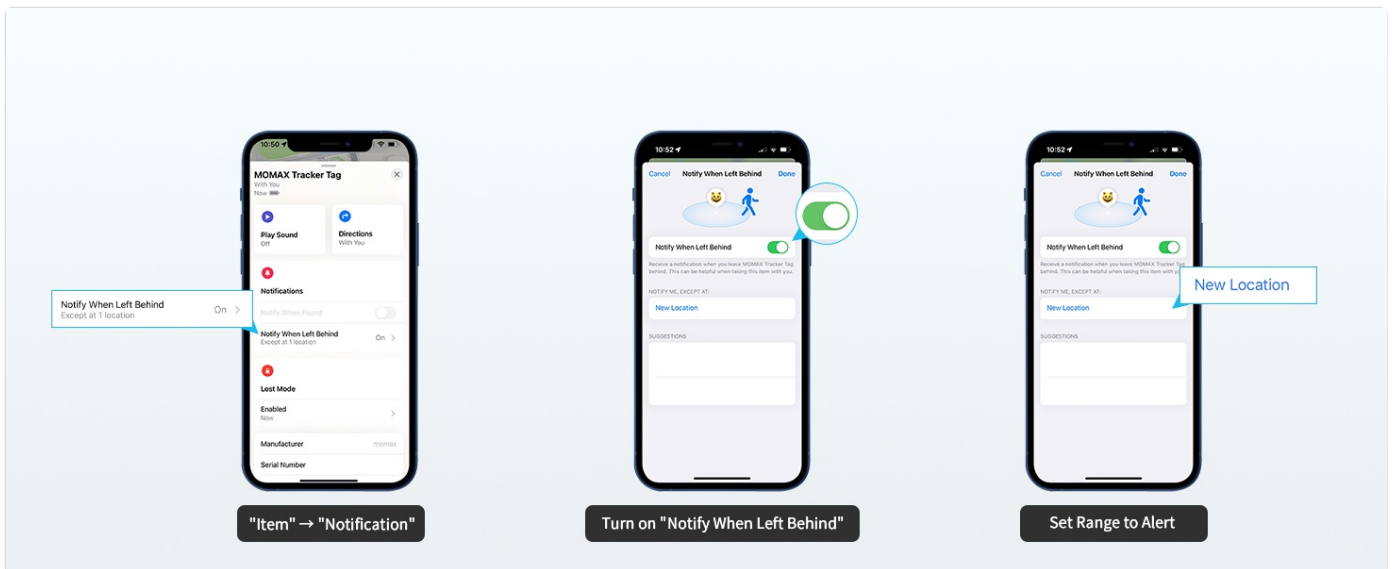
10:50

MOMAX Tracker Tag
With You
Now

Play Sound
Off

Directions
With You

Notifications

Notify When Found

Notify When Left Behind
Except at 1 location
On

Notify When Left Behind
Except at 1 location
On

Lost Mode

Enabled
Now

Manufacturer
momax

Serial Number

"Item" → "Notification"

10:52

Cancel
Notify When Left Behind
Done

Notify When Left Behind

Receive a notification when you leave MOMAX Tracker Tag behind. This can be helpful when taking this item with you.

NOTIFY ME, EXCEPT AT:

New Location

SUGGESTIONS

Turn on "Notify When Left Behind"

10:52

Cancel
Notify When Left Behind
Done

Notify When Left Behind

Receive a notification when you leave MOMAX Tracker Tag behind. This can be helpful when taking this item with you.

NOTIFY ME, EXCEPT AT:

New Location

New Location

SUGGESTIONS

Set Range to Alert